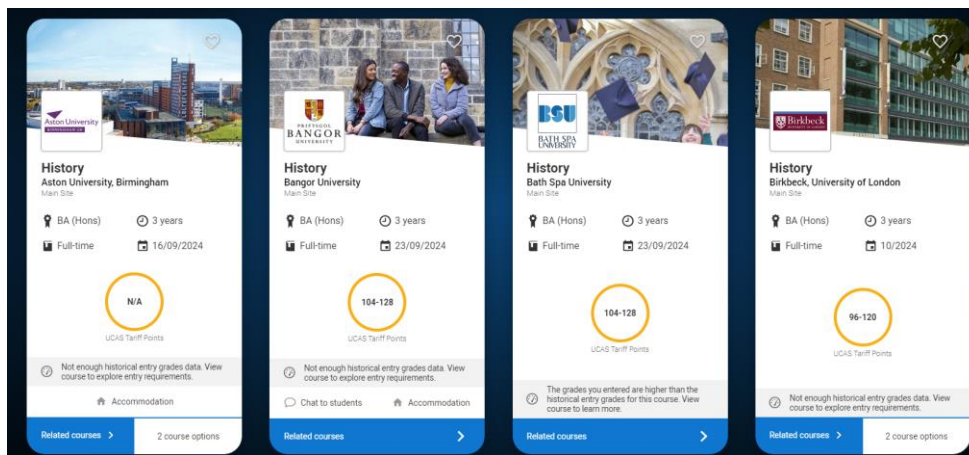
Aston University BIRMINGHAM UK

History
Aston University, Birmingham
Main Site

BA (Hons)
3 years
Full-time
16/09/2024

N/A
UCAS Tariff Points

Not enough historical entry grades data. View course to explore entry requirements.

Accommodation

Related courses >
2 course options

PRIFYSGOL BANGOR UNIVERSITY

History
Bangor University
Main Site

BA (Hons)
3 years
Full-time
23/09/2024

104-128
UCAS Tariff Points

Not enough historical entry grades data. View course to explore entry requirements.

Chat to students
Accommodation

Related courses >

BSU BATH SPA UNIVERSITY

History
Bath Spa University
Main Site

BA (Hons)
3 years
Full-time
23/09/2024

104-128
UCAS Tariff Points

The grades you entered are higher than the historical entry grades for this course. View course to learn more.

Related courses >

Birkbeck UNIVERSITY OF LONDON

History
Birkbeck, University of London
Main Site

BA (Hons)
3 years
Full-time
10/2024

96-120
UCAS Tariff Points

Not enough historical entry grades data. View course to explore entry requirements.

Related courses >
2 course options